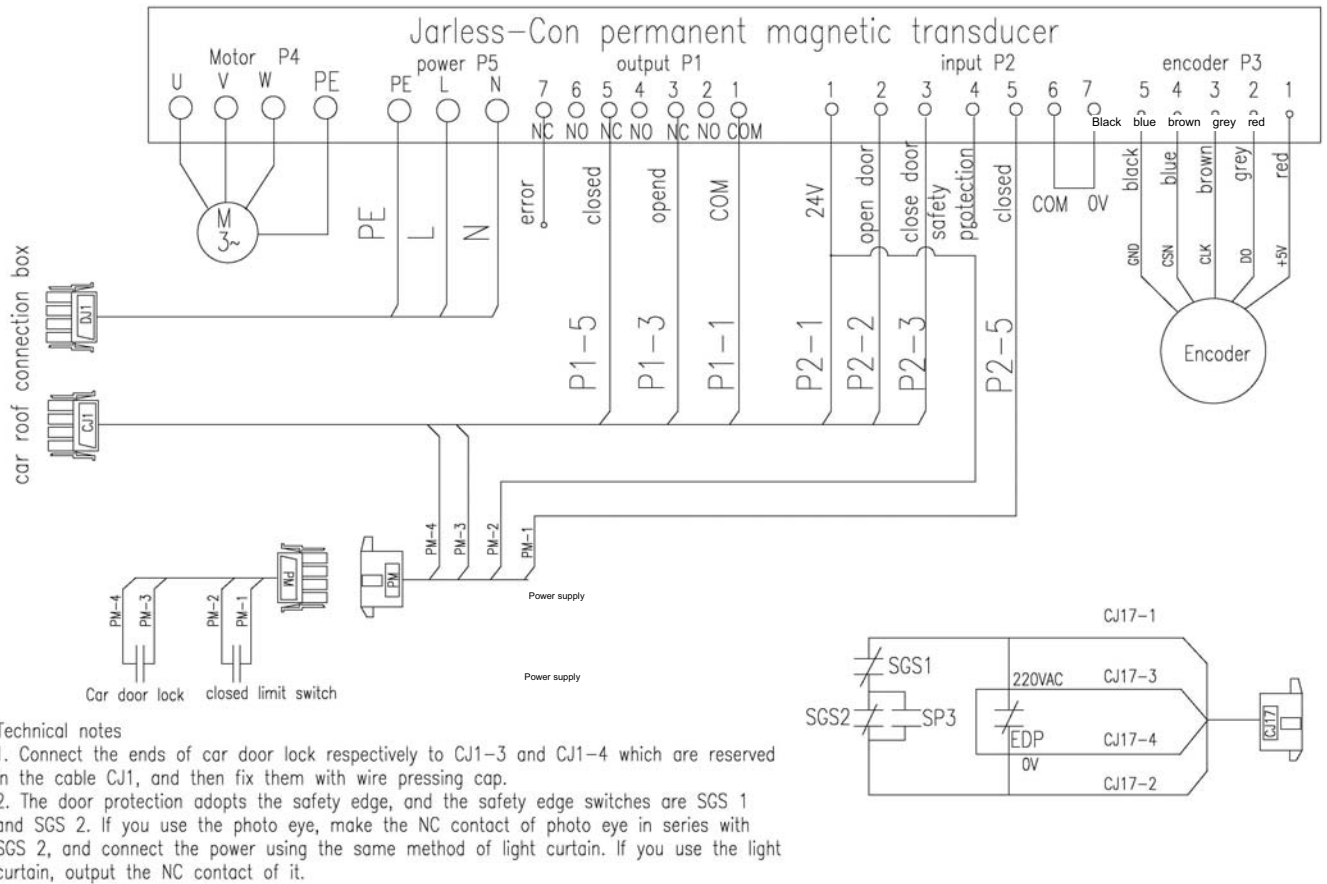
Jarless-Con permanent magnetic transducer

Motor P4
U V W PE

power P5
PE L N

output P1
7 6 5 4 3 2 1
NC NO NC NO NC NO COM

input P2
1 2 3 4 5 6 7

encoder P3
5 4 3 2 1
Black blue brown grey red

M
3~

PE L N

error closed opend COM

24V open door close door safety protection closed

COM 0V

black blue brown grey red

GND CSN CLK DO +5V

Encoder

car roof connection box

DJ1

CJ1

P1-5 P1-3 P1-1 P2-1 P2-2 P2-3 P2-5

PM-4 PM-3 PM-2 PM-1

PM

Power supply

PM

PM-4 PM-3 PM-2 PM-1

Car door lock closed limit switch

Power supply

CJ17-1

SGS1

220VAC CJ17-3

SGS2 SP3

EDP CJ17-4

0V

CJ17-2

CJ17

Technical notes
1. Connect the ends of car door lock respectively to CJ1-3 and CJ1-4 which are reserved in the cable CJ1, and then fix them with wire pressing cap.
2. The door protection adopts the safety edge, and the safety edge switches are SGS 1 and SGS 2. If you use the photo eye, make the NC contact of photo eye in series with SGS 2, and connect the power using the same method of light curtain. If you use the light curtain, output the NC contact of it.